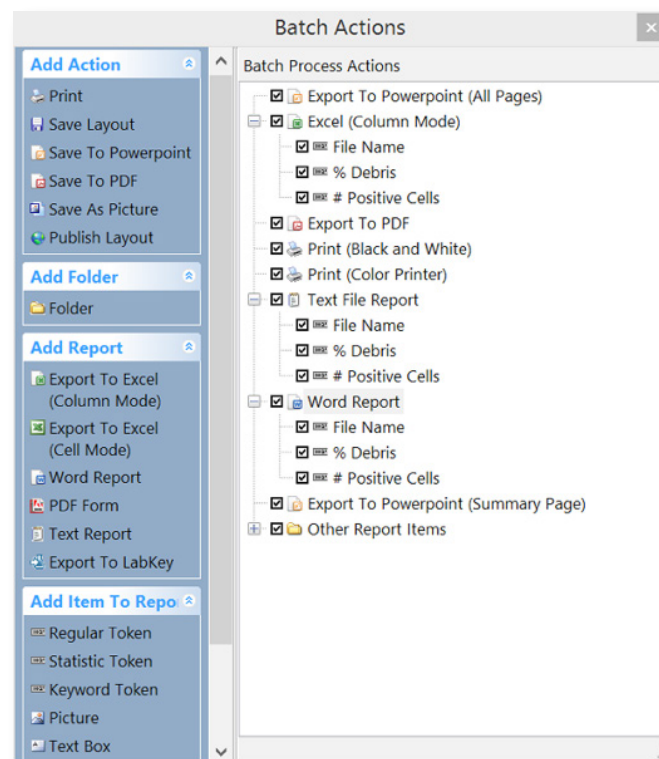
Batch Actions

Add Action
Print
Save Layout
Save To Powerpoint
Save To PDF
Save As Picture
Publish Layout

Add Folder
Folder

Add Report
Export To Excel (Column Mode)
Export To Excel (Cell Mode)
Word Report
PDF Form
Text Report
Export To LabKey

Add Item To Repo
Regular Token
Statistic Token
Keyword Token
Picture
Text Box

Batch Process Actions
Export To Powerpoint (All Pages)
Excel (Column Mode)
File Name
% Debris
# Positive Cells
Export To PDF
Print (Black and White)
Print (Color Printer)
Text File Report
File Name
% Debris
# Positive Cells
Word Report
File Name
% Debris
# Positive Cells
Export To Powerpoint (Summary Page)
Other Report Items